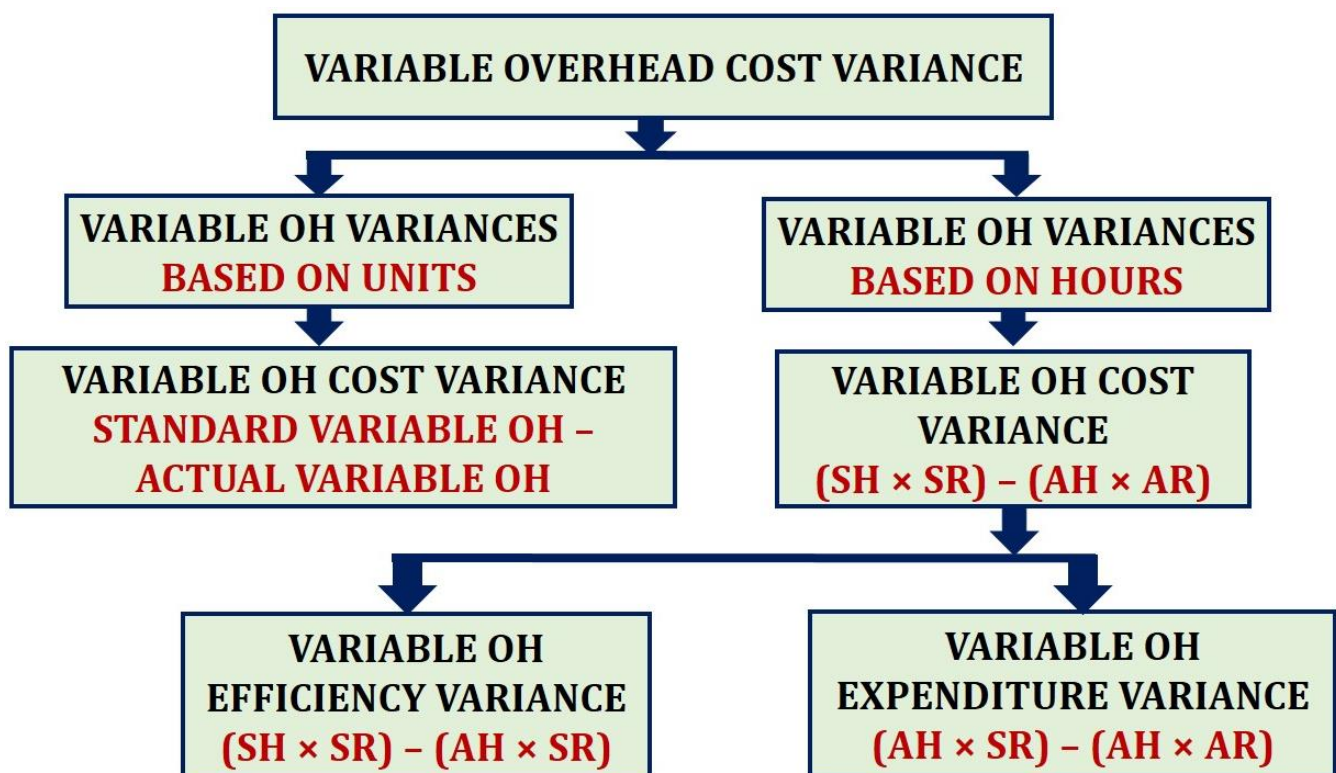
VARIABLE OVERHEAD COST VARIANCE

VARIABLE OH VARIANCES
BASED ON UNITS

VARIABLE OH VARIANCES
BASED ON HOURS

VARIABLE OH COST VARIANCE
STANDARD VARIABLE OH – ACTUAL VARIABLE OH

VARIABLE OH COST VARIANCE
(SH × SR) – (AH × AR)

VARIABLE OH EFFICIENCY VARIANCE
(SH × SR) – (AH × SR)

VARIABLE OH EXPENDITURE VARIANCE
(AH × SR) – (AH × AR)